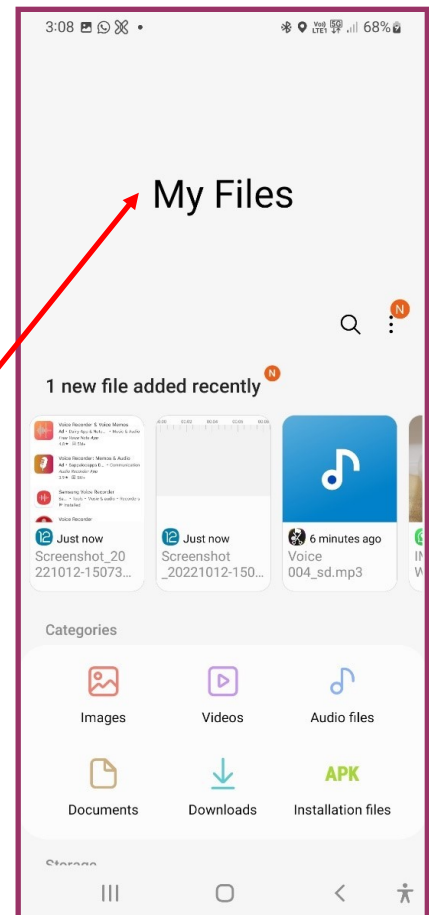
3:08 •

Vo) LTE1 68%

My Files

N

1 new file added recently N

Voice Recorder & Voice Memos
Voice Recorder: Memos & Audio
Samsung Voice Recorder
Voice Recorder

Just now
Screenshot_20221012-15073...

Just now
Screenshot_20221012-150...

6 minutes ago
Voice 004_sd.mp3

Categories

Images

Videos

Audio files

Documents

Downloads

APK
Installation files

Storage